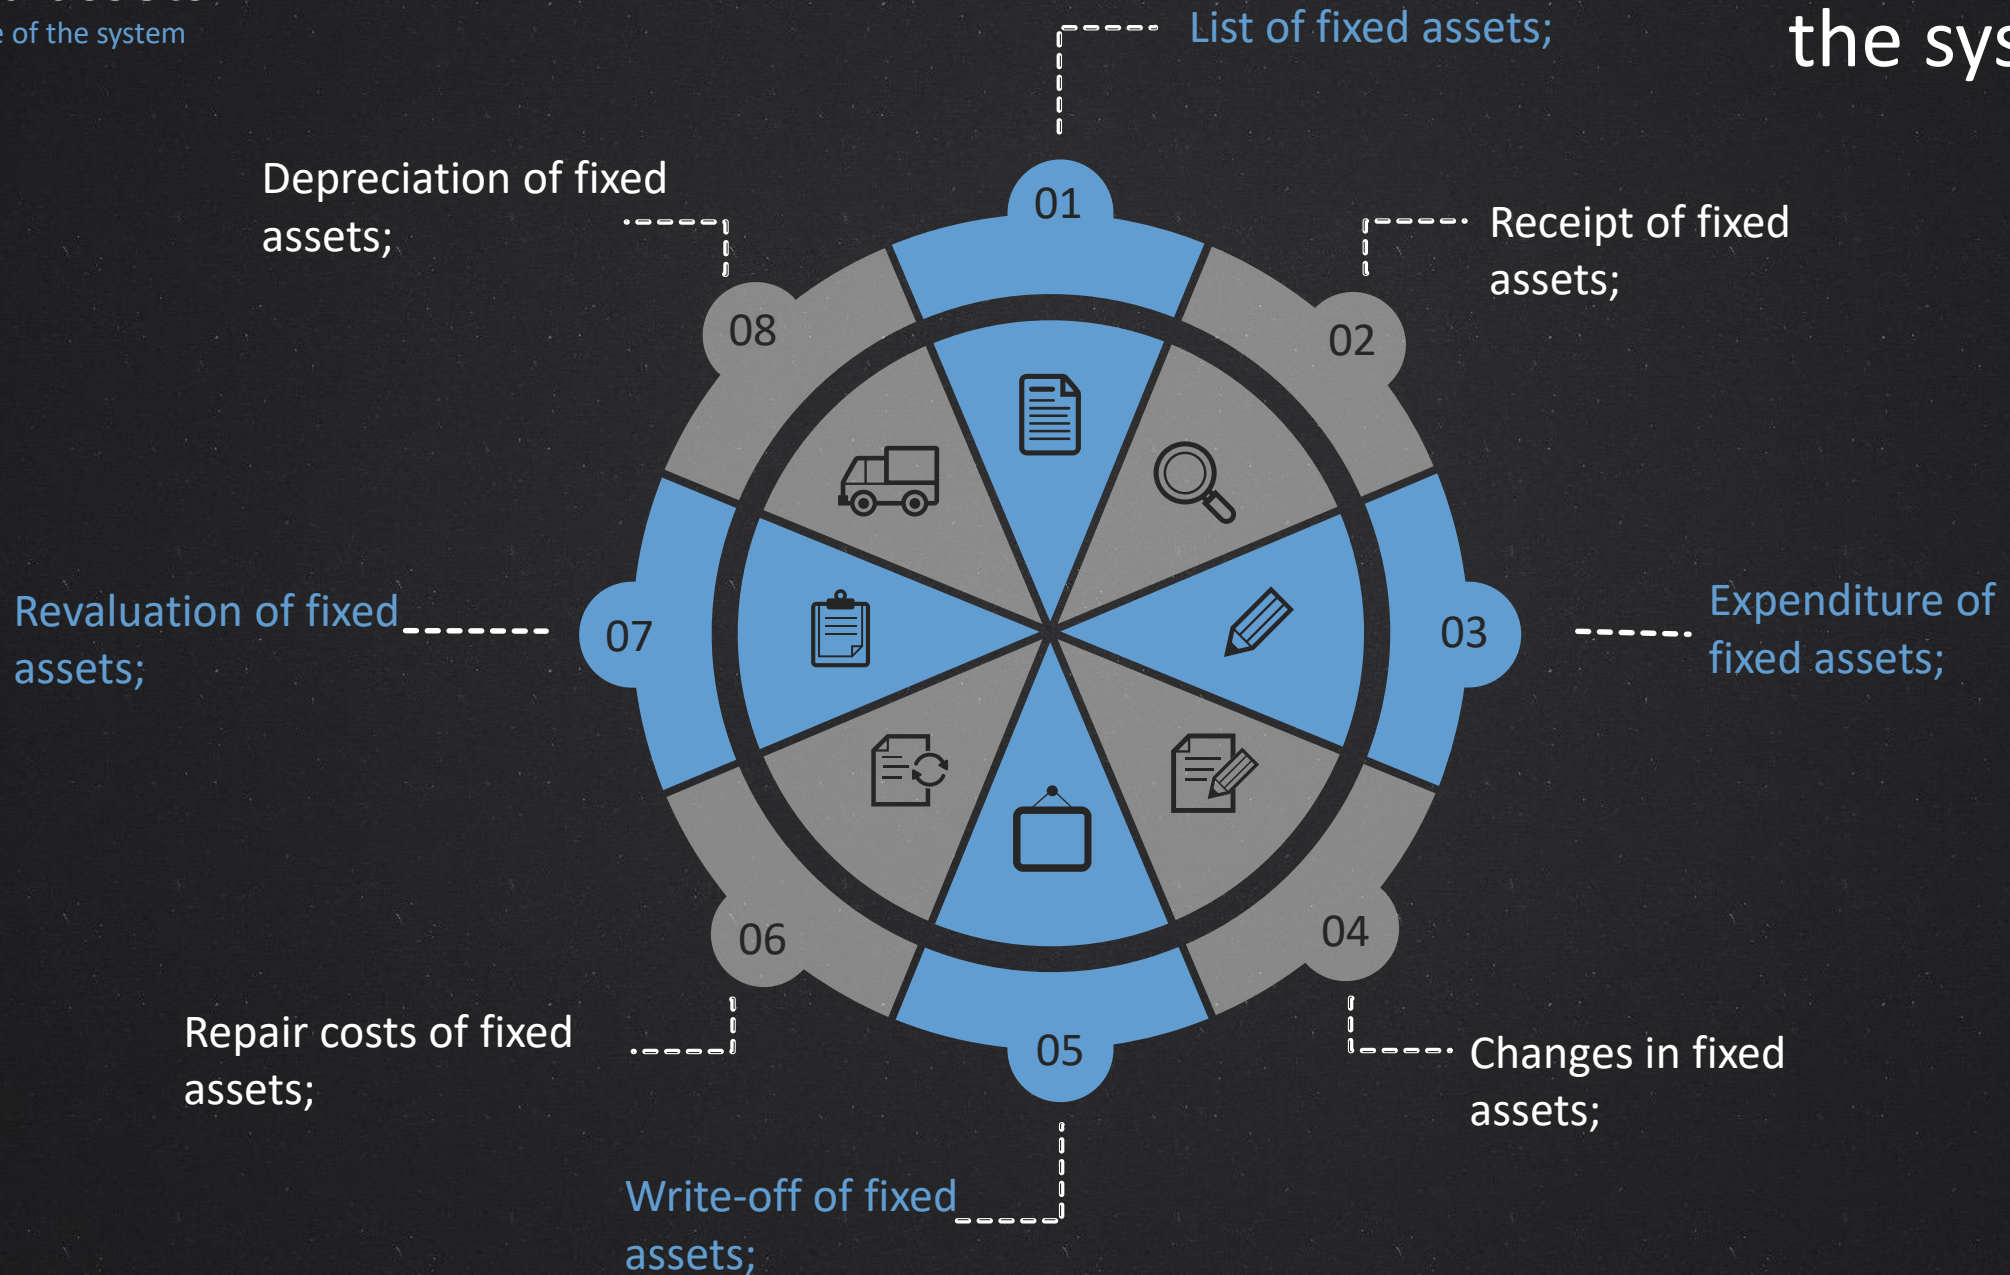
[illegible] of the system

the sys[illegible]

List of fixed assets;

01

Depreciation of fixed assets;

Receipt of fixed assets;

08

02

Revaluation of fixed assets;

07

03

Expenditure of fixed assets;

06

04

05

Repair costs of fixed assets;

Changes in fixed assets;

Write-off of fixed assets;